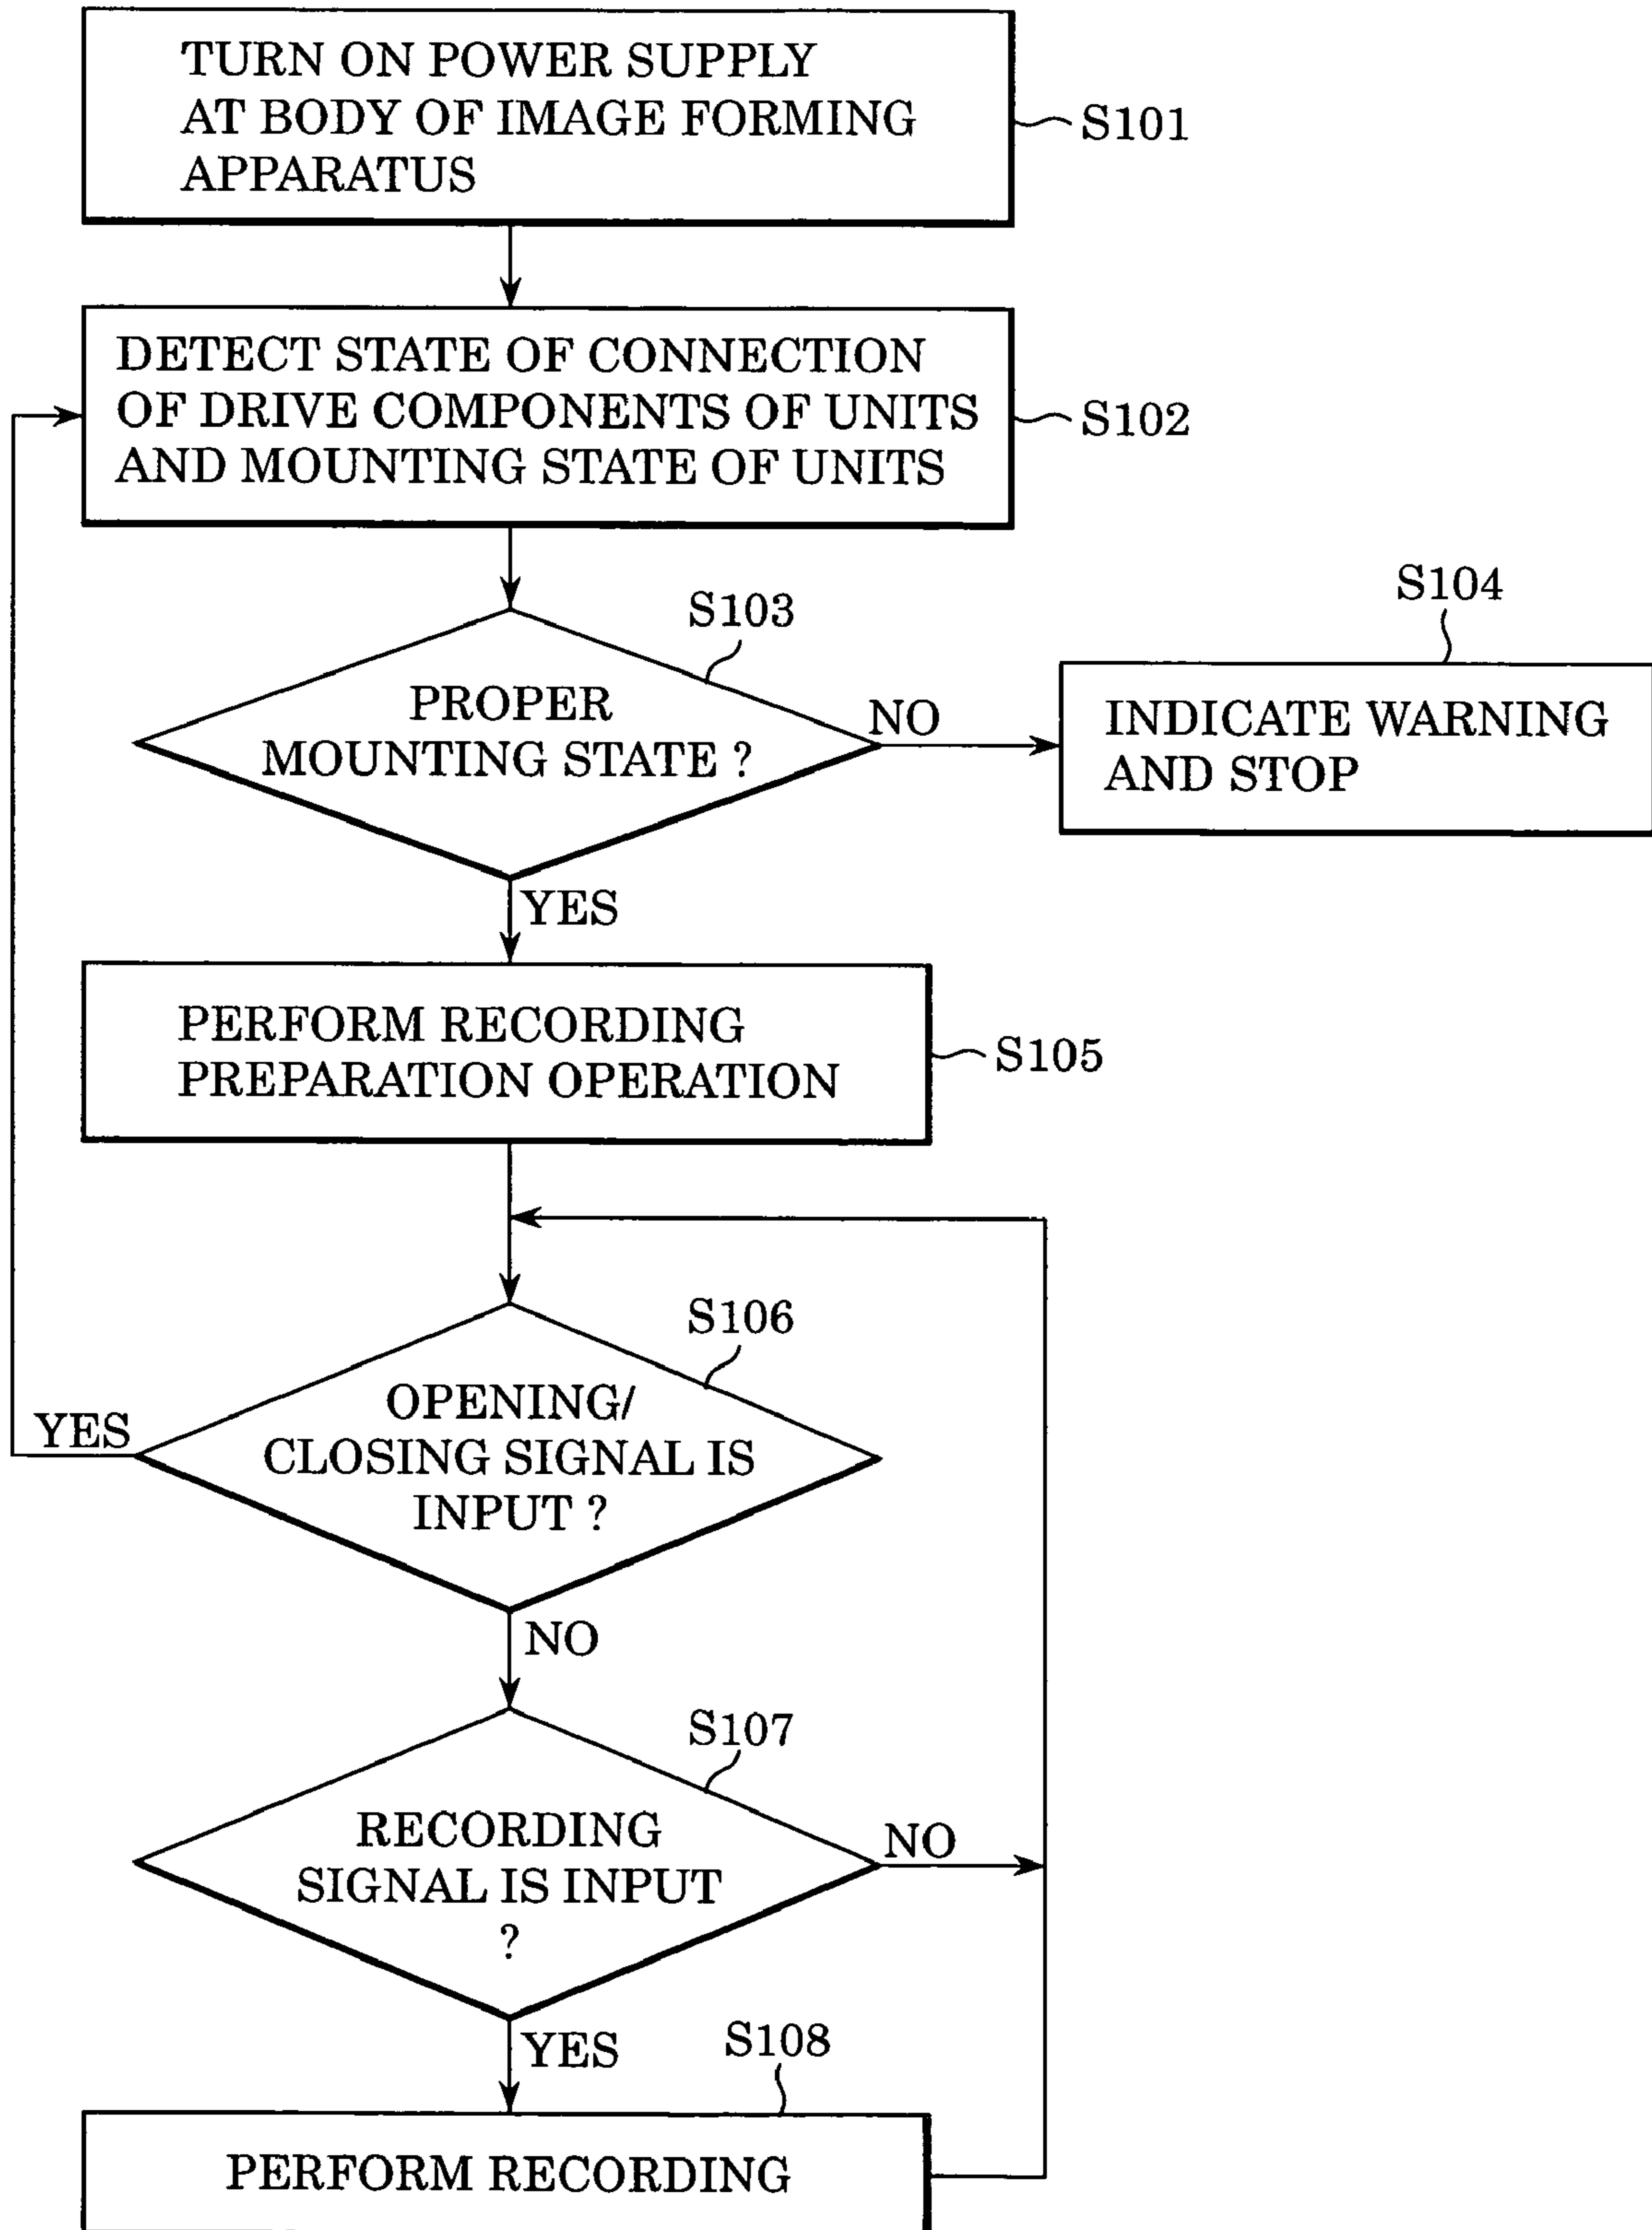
TURN ON POWER SUPPLY AT BODY OF IMAGE FORMING APPARATUS

S101

DETECT STATE OF CONNECTION OF DRIVE COMPONENTS OF UNITS AND MOUNTING STATE OF UNITS

S102

S103

PROPER MOUNTING STATE ?

NO

S104

INDICATE WARNING AND STOP

YES

PERFORM RECORDING PREPARATION OPERATION

S105

S106

YES

OPENING/ CLOSING SIGNAL IS INPUT ?

NO

S107

RECORDING SIGNAL IS INPUT ?

NO

YES

S108

PERFORM RECORDING